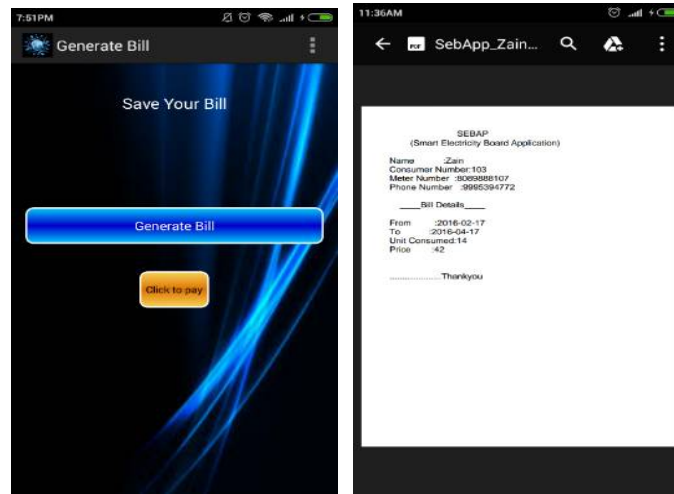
7:51PM

Generate Bill

Save Your Bill

Generate Bill

Click to pay

11:36AM

SebApp_Zain...

SEBAP
(Smart Electricity Board Application)

Name :Zain
Consumer Number:103
Meter Number :8089888107
Phone Number :9995394772

____Bill Details____

From :2016-02-17
To :2016-04-17
Unit Consumed:14
Price :42

..................Thankyou